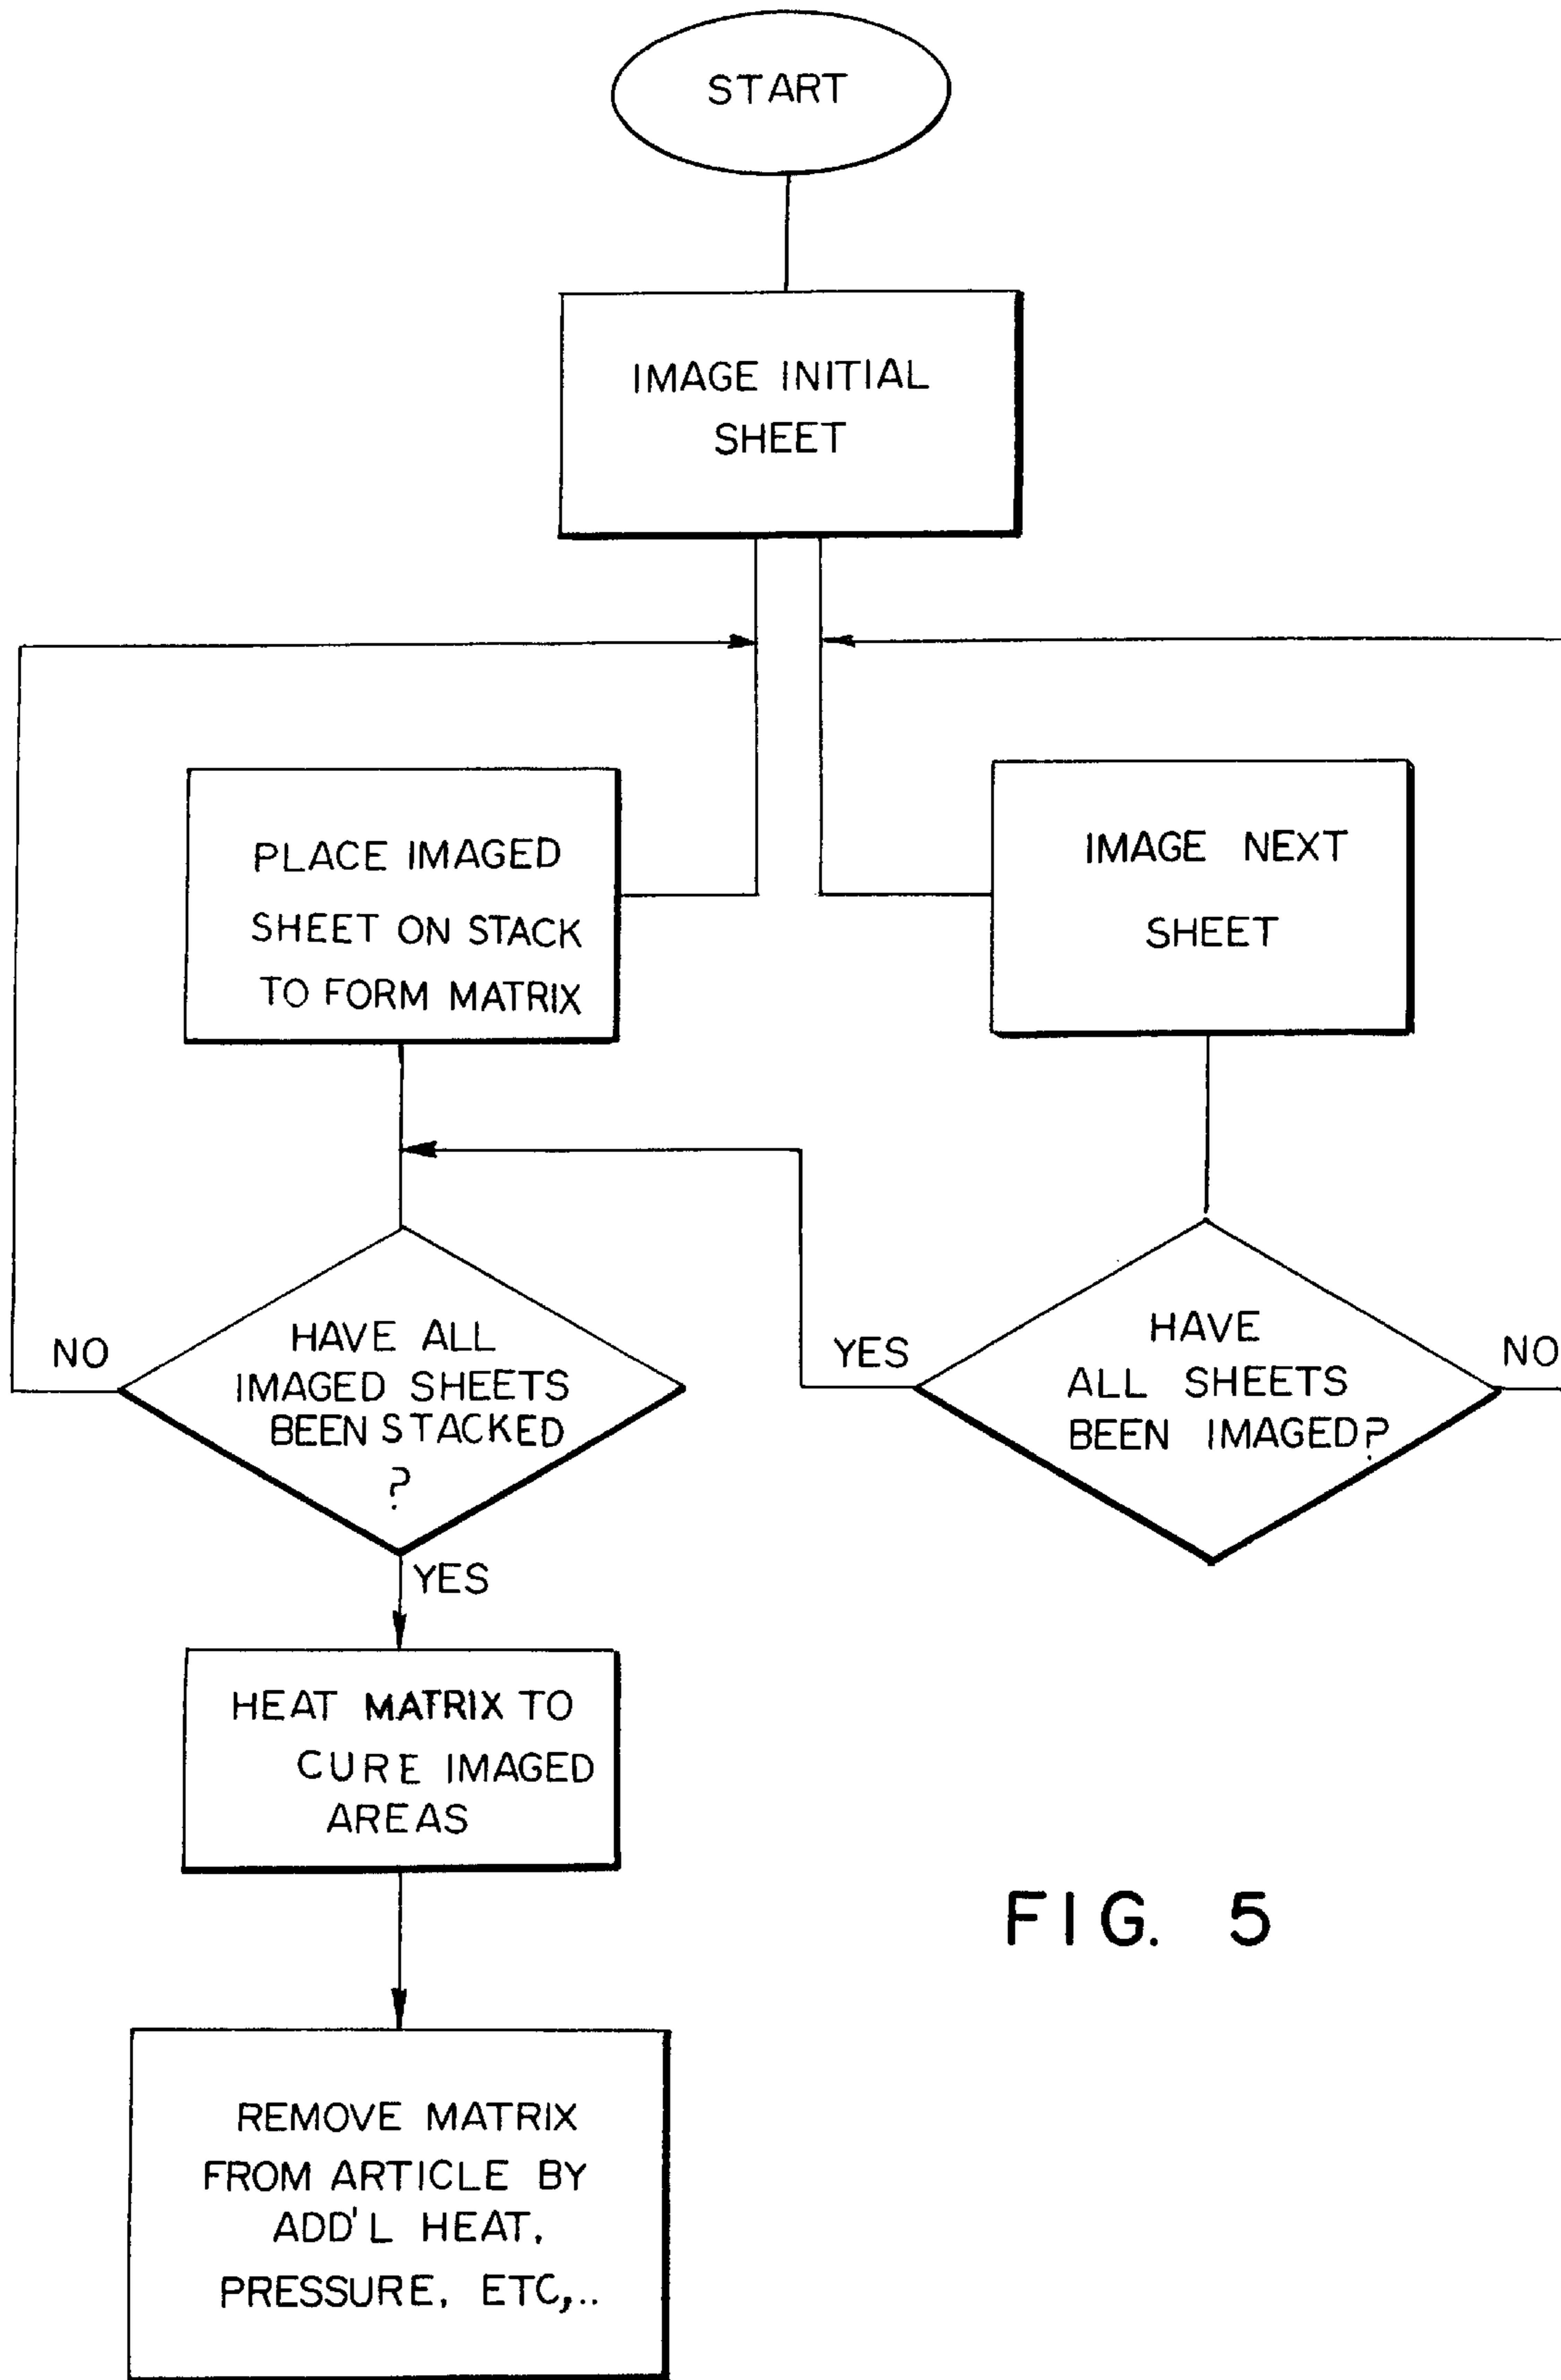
START

IMAGE INITIAL SHEET

PLACE IMAGED SHEET ON STACK TO FORM MATRIX

IMAGE NEXT SHEET

NO

HAVE ALL IMAGED SHEETS BEEN STACKED ?

YES

HAVE ALL SHEETS BEEN IMAGED?

NO

YES

HEAT MATRIX TO CURE IMAGED AREAS

FIG. 5

REMOVE MATRIX FROM ARTICLE BY ADD'L HEAT, PRESSURE, ETC,..